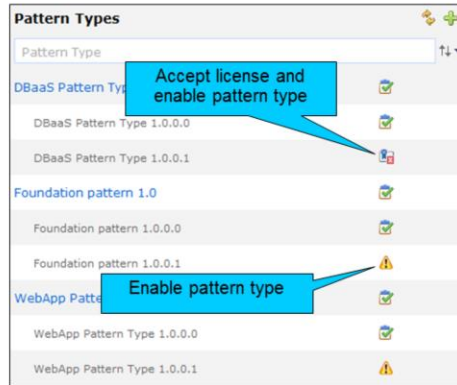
Pattern Types

Pattern Type

DBaaS Pattern Typ

Accept license and enable pattern type

DBaaS Pattern Type 1.0.0.0

DBaaS Pattern Type 1.0.0.1

Foundation pattern 1.0

Foundation pattern 1.0.0.0

Foundation pattern 1.0.0.1

WebApp Patte

Enable pattern type

WebApp Pattern Type 1.0.0.0

WebApp Pattern Type 1.0.0.1